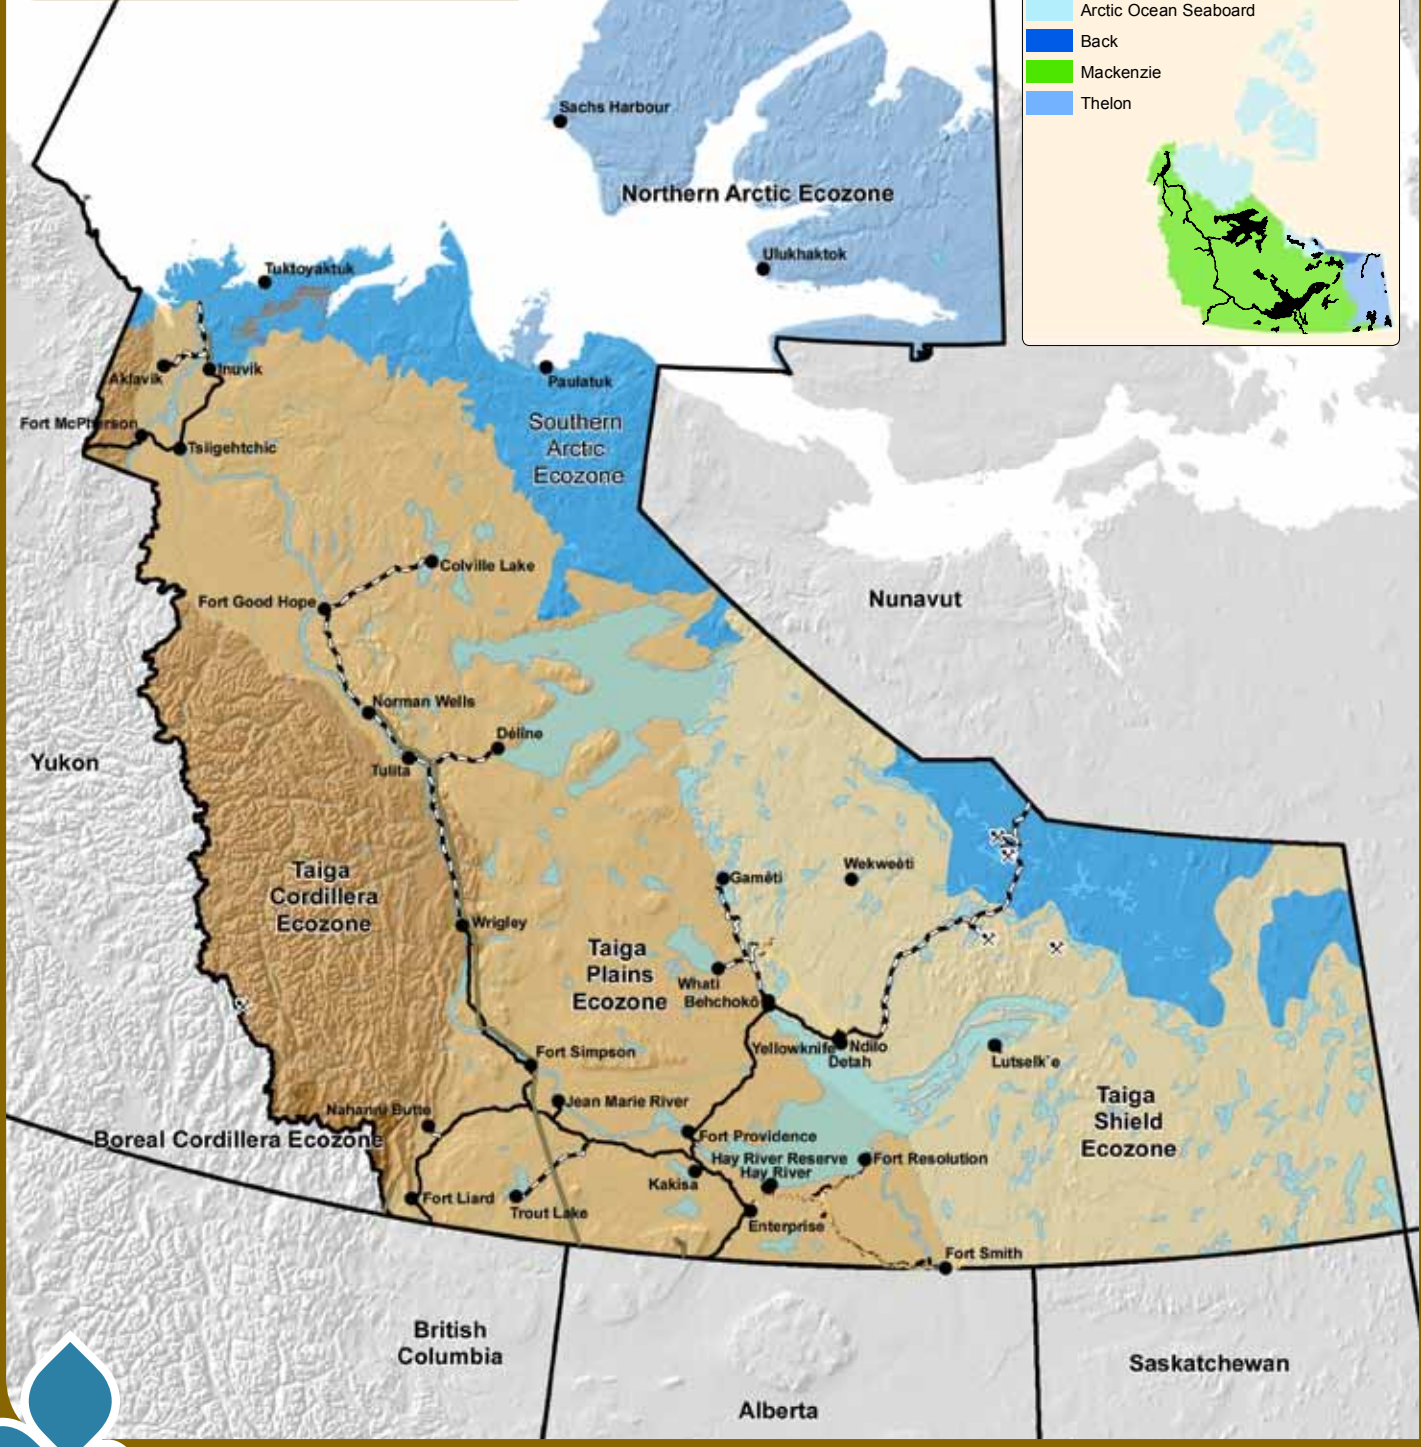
Arctic Ocean Seaboard
Back
Mackenzie
Thelon

Sachs Harbour
Northern Arctic Ecozone
Ulukhaktok
Tuktoyaktuk
Aklavik
Inuvik
Paulatuk
Fort McPherson
Tsiigehtchic
Southern Arctic Ecozone
Colville Lake
Fort Good Hope
Nunavut
Norman Wells
Délı̨ne
Tulita
Yukon
Taiga Cordillera Ecozone
Gamètì
Wekweètì
Wrigley
Taiga Plains Ecozone
Whatì
Behchokǫ̀
Yellowknife
Ndilo
Detah
Lutselk'e
Fort Simpson
Taiga Shield Ecozone
Jean Marie River
Nahanni Butte
Boreal Cordillera Ecozone
Fort Providence
Hay River Reserve
Hay River
Fort Resolution
Kakisa
Fort Liard
Trout Lake
Enterprise
Fort Smith
British Columbia
Alberta
Saskatchewan